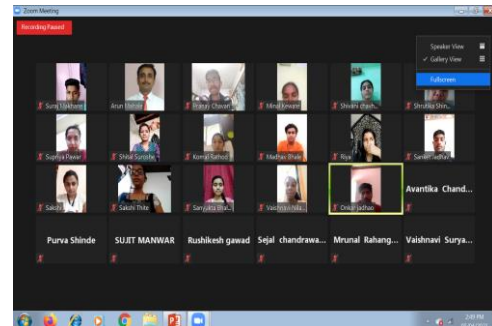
Zoom Meeting

Recording Paused

Speaker View
✓ Gallery View
Fullscreen

Suraj Makhane
Arun Shinde
Pranav Chavan
Minal Kewate
Shivani chauh...
Shrutika Shin...

Supriya Pawar
Shital Surushe
Komal Rathod
Madhav Bhale
Riya
Sameer Jadhav

Sakshi
Sakshi Thite
Sanyukta Bhal...
Vaishnavi Nila...
Omkar Jadhav
Avantika Chand...

Purva Shinde
SUJIT MANWAR
Rushikesh gawad
Sejal chandrawa...
Mrunal Rahang...
Vaishnavi Surya...

2:49 PM